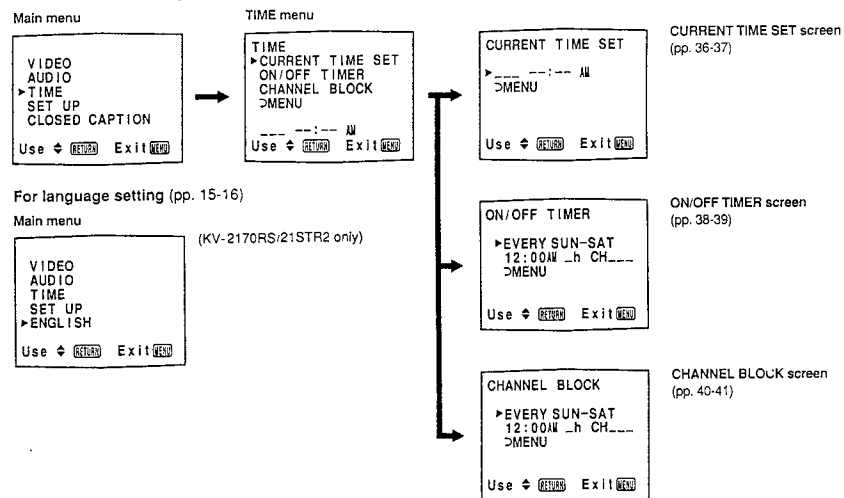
Main menu

VIDEO
AUDIO
▶TIME
SET UP
CLOSED CAPTION

Use ⇕ RETURN Exit MENU

TIME menu

TIME
▶CURRENT TIME SET
ON/OFF TIMER
CHANNEL BLOCK
⊃MENU

___ --:-- AM
Use ⇕ RETURN Exit MENU

CURRENT TIME SET

▶___ --:-- AM
⊃MENU

Use ⇕ RETURN Exit MENU

CURRENT TIME SET screen (pp. 36-37)

For language setting (pp. 15-16)

Main menu

(KV-2170RS/21STR2 only)

VIDEO
AUDIO
TIME
SET UP
▶ENGLISH

Use ⇕ RETURN Exit MENU

ON/OFF TIMER

▶EVERY SUN-SAT
12:00AM _h CH___
⊃MENU

Use ⇕ RETURN Exit MENU

ON/OFF TIMER screen (pp. 38-39)

CHANNEL BLOCK

▶EVERY SUN-SAT
12:00AM _h CH___
⊃MENU

Use ⇕ RETURN Exit MENU

CHANNEL BLOCK screen (pp. 40-41)